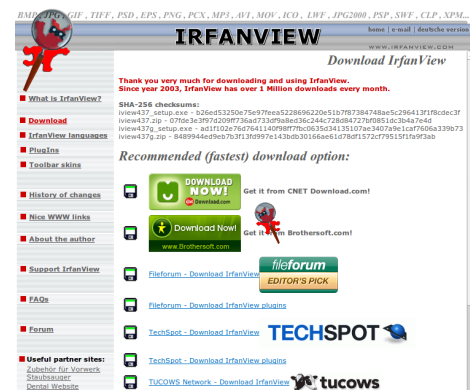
BMP, JPEG, GIF, TIFF, PSD, EPS, PNG, PCX, MP3, AVI, MOV, ICO, LWF, JPG2000, PSP, SWF, CLP, XPM

IRFANVIEW

home | e-mail | deutsche version

WWW.IRFANVIEW.COM

Download IrfanView

What is IrfanView?

Download

IrfanView languages

PlugIns

Toolbar skins

History of changes

Nice WWW links

About the author

Support IrfanView

FAQs

Forum

Useful partner sites:
Zubehör für Vorwerk Staubsauger
Dental Website

Thank you very much for downloading and using IrfanView.
Since year 2003, IrfanView has over 1 Million downloads every month.

SHA-256 checksums:
iview437_setup.exe - b26ed53250e75e97feea5228696220e51b7f87384748ae5c296413f1f8cdec3f
iview437.zip - 07fde3e3f97d209ff736ad733df9a8ed36c244c728d84727bf0851dc3b4a7e4d
iview437g_setup.exe - ad1f102e76d7641140f98ff7fbc0635d34135107ae3407a9e1caf7606a339b73
iview437g.zip - 8489944ed9eb7b3f13fd997e143bdb30166ae61d78df1572cf79515f1fa9f3ab

Recommended (fastest) download option:

DOWNLOAD NOW! CNET Download.com

Get it from CNET Download.com!

Download Now! www.Brothersoft.com

Get it from Brothersoft.com!

Fileforum - Download IrfanView

fileforum EDITOR'S PICK

Fileforum - Download IrfanView plugins

TechSpot - Download IrfanView

TECHSPOT

TechSpot - Download IrfanView plugins

TUCOWS Network - Download IrfanView

tucows